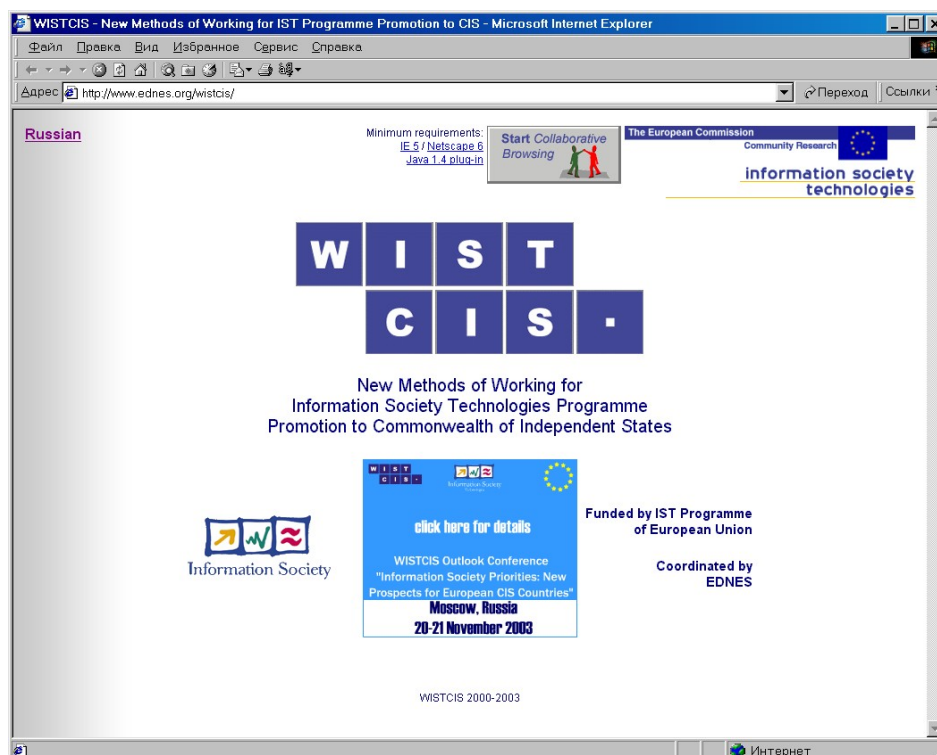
WISTCIS - New Methods of Working for IST Programme Promotion to CIS - Microsoft Internet Explorer

Файл Правка Вид Избранное Сервис Справка

Адрес http://www.ednes.org/wistcis/

Переход Ссылки

Russian

Minimum requirements:
IE 5 / Netscape 6
Java 1.4 plug-in

Start Collaborative Browsing

The European Commission
Community Research

information society technologies

W I S T
C I S ·

New Methods of Working for
Information Society Technologies Programme
Promotion to Commonwealth of Independent States

Information Society

W I S T
C I S ·

Information Society

click here for details

WISTCIS Outlook Conference
"Information Society Priorities: New Prospects for European CIS Countries"
Moscow, Russia
20-21 November 2003

Funded by IST Programme of European Union

Coordinated by EDNES

WISTCIS 2000-2003

Интернет